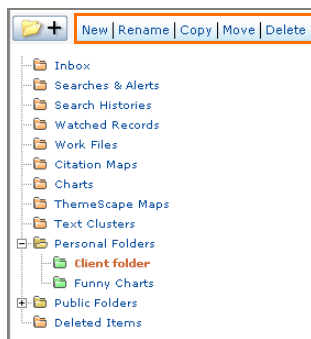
New | Rename | Copy | Move | Delete

Inbox
Searches & Alerts
Search Histories
Watched Records
Work Files
Citation Maps
Charts
ThemeScape Maps
Text Clusters
Personal Folders
Client folder
Funny Charts
Public Folders
Deleted Items